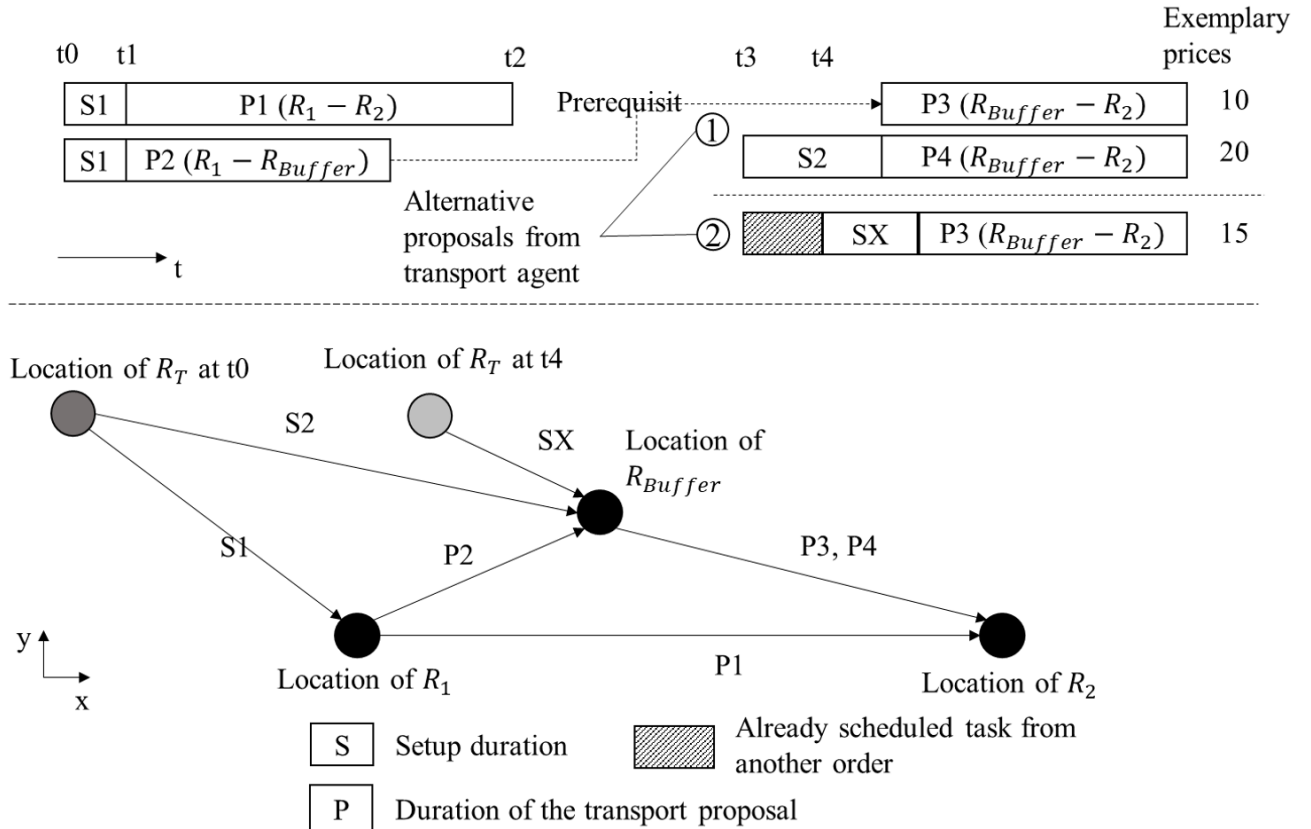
Exemplary prices

t0 t1 t2 t3 t4

S1 P1 ($R_1 - R_2$)

Prerequisit

P3 ($R_{Buffer} - R_2$) 10

S1 P2 ($R_1 - R_{Buffer}$)

①

S2 P4 ($R_{Buffer} - R_2$) 20

Alternative proposals from transport agent

②

SX P3 ($R_{Buffer} - R_2$) 15

t

Location of $R_T$ at t0

Location of $R_T$ at t4

S2

SX

Location of $R_{Buffer}$

S1

P2

P3, P4

y

x

Location of $R_1$

P1

Location of $R_2$

S Setup duration

Already scheduled task from another order

P Duration of the transport proposal